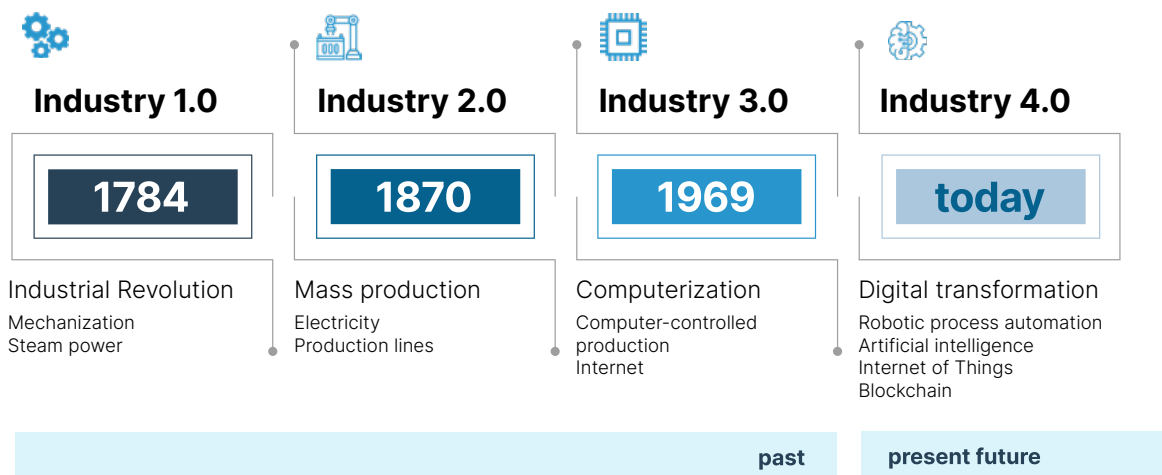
Industry 1.0

1784

Industrial Revolution

Mechanization
Steam power

Industry 2.0

1870

Mass production

Electricity
Production lines

Industry 3.0

1969

Computerization

Computer-controlled production
Internet

Industry 4.0

today

Digital transformation

Robotic process automation
Artificial intelligence
Internet of Things
Blockchain

past

present future